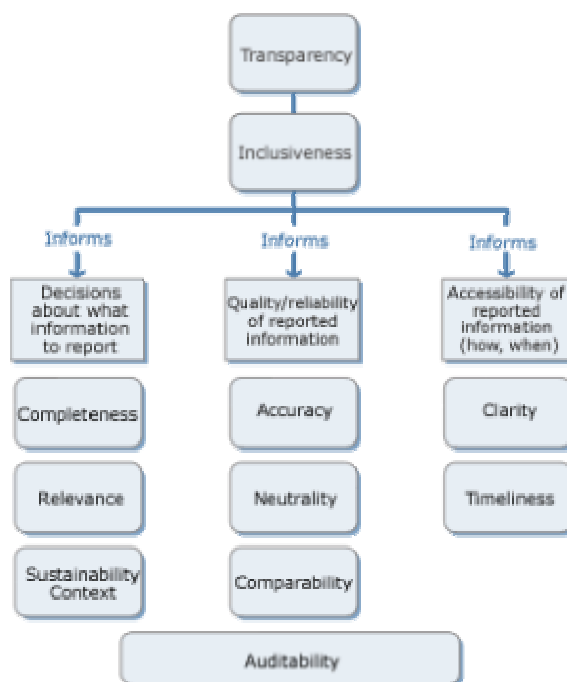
Transparency

Inclusiveness

Informs

Decisions about what information to report

Completeness

Relevance

Sustainability Context

Informs

Quality/reliability of reported information

Accuracy

Neutrality

Comparability

Informs

Accessibility of reported information (how, when)

Clarity

Timeliness

Auditability